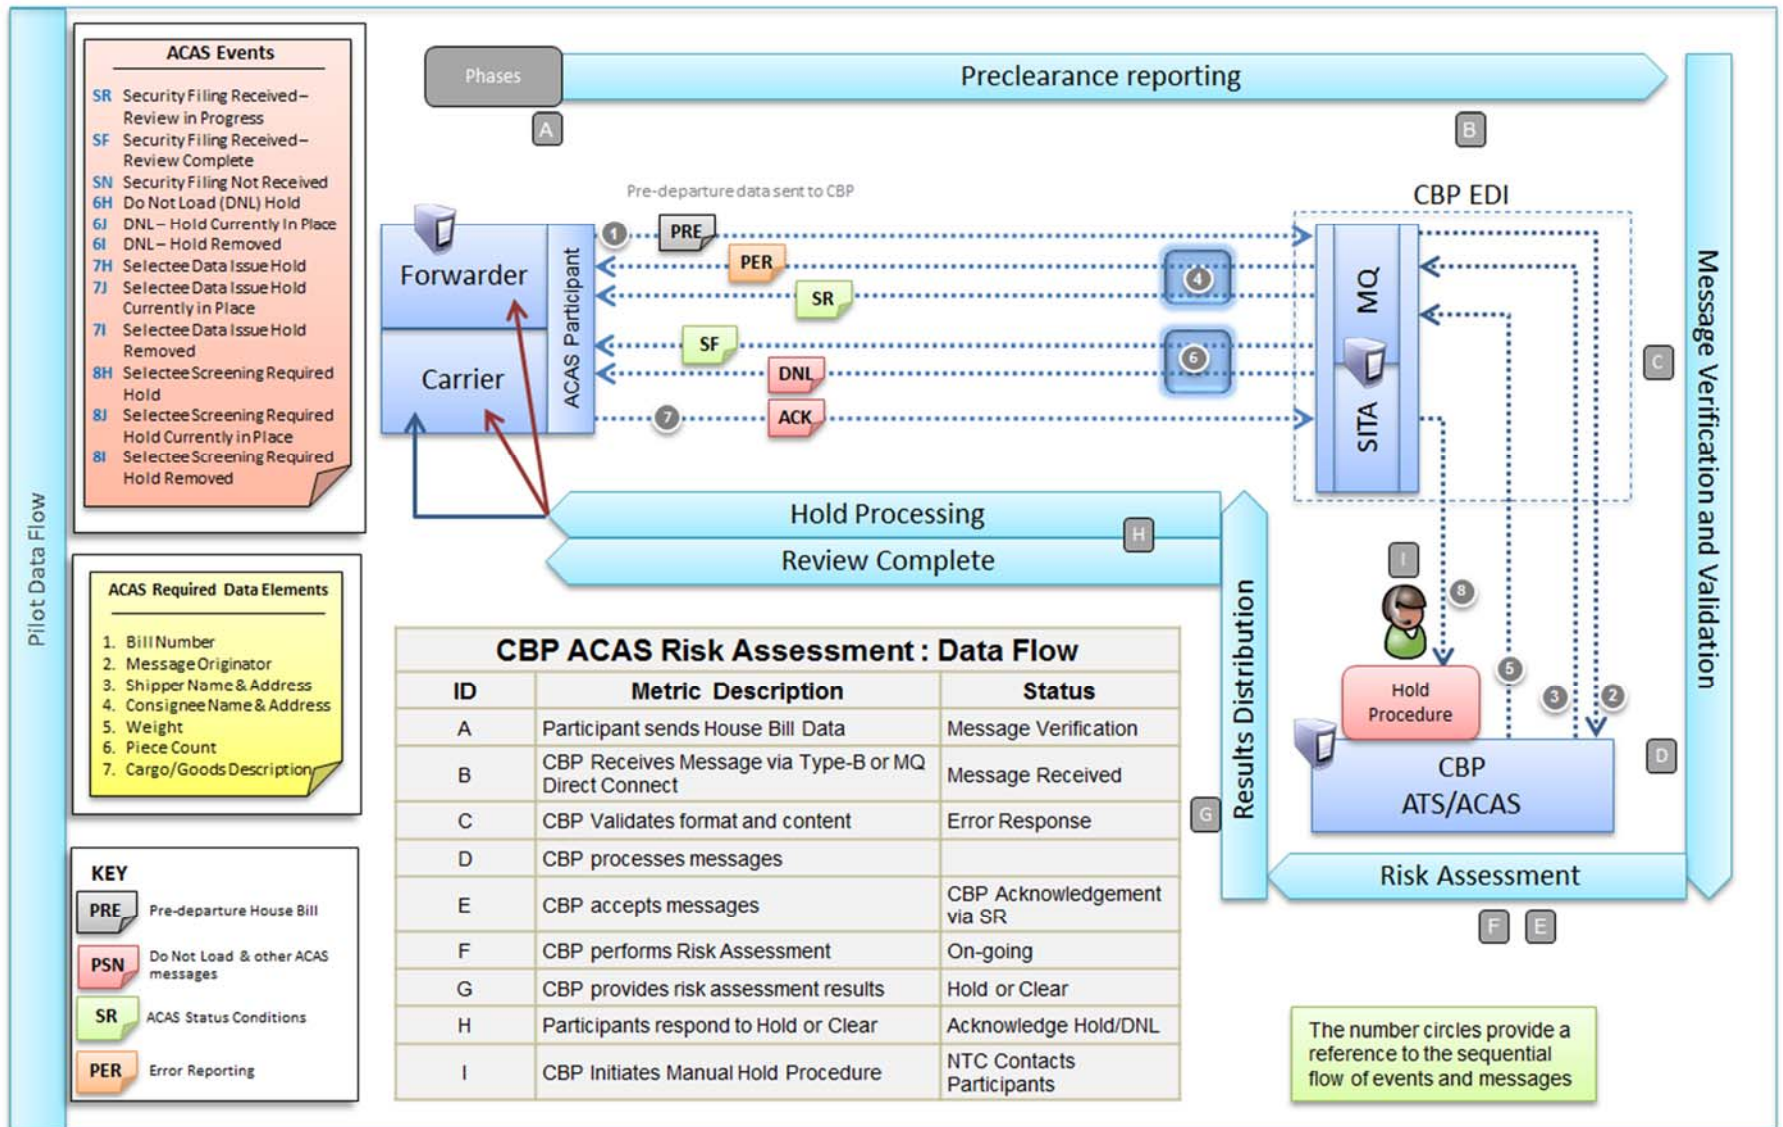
Pilot Data Flow

ACAS Events

SR Security Filing Received – Review in Progress
SF Security Filing Received – Review Complete
SN Security Filing Not Received
6H Do Not Load (DNL) Hold
6J DNL – Hold Currently In Place
6I DNL – Hold Removed
7H Selectee Data Issue Hold
7J Selectee Data Issue Hold Currently in Place
7I Selectee Data Issue Hold Removed
8H Selectee Screening Required Hold
8J Selectee Screening Required Hold Currently in Place
8I Selectee Screening Required Hold Removed

ACAS Required Data Elements

1. Bill Number
2. Message Originator
3. Shipper Name & Address
4. Consignee Name & Address
5. Weight
6. Piece Count
7. Cargo/Goods Description

KEY
PRE Pre-departure House Bill
PSN Do Not Load & other ACAS messages
SR ACAS Status Conditions
PER Error Reporting

Phases
Preclearance reporting
A
B
Pre-departure data sent to CBP
CBP EDI
Forwarder
Carrier
ACAS Participant
1 PRE
PER
SR
4
SF
DNL
6
7 ACK
MQ
SITA
C
Message Verification and Validation
Hold Processing
H
Review Complete
I
8
Hold Procedure
5
3
2
CBP ATS/ACAS
D
Results Distribution
G
Risk Assessment
F E

CBP ACAS Risk Assessment : Data Flow

| ID | Metric Description | Status |
|---|---|---|
| A | Participant sends House Bill Data | Message Verification |
| B | CBP Receives Message via Type-B or MQ Direct Connect | Message Received |
| C | CBP Validates format and content | Error Response |
| D | CBP processes messages | |
| E | CBP accepts messages | CBP Acknowledgement via SR |
| F | CBP performs Risk Assessment | On-going |
| G | CBP provides risk assessment results | Hold or Clear |
| H | Participants respond to Hold or Clear | Acknowledge Hold/DNL |
| I | CBP Initiates Manual Hold Procedure | NTC Contacts Participants |

The number circles provide a reference to the sequential flow of events and messages